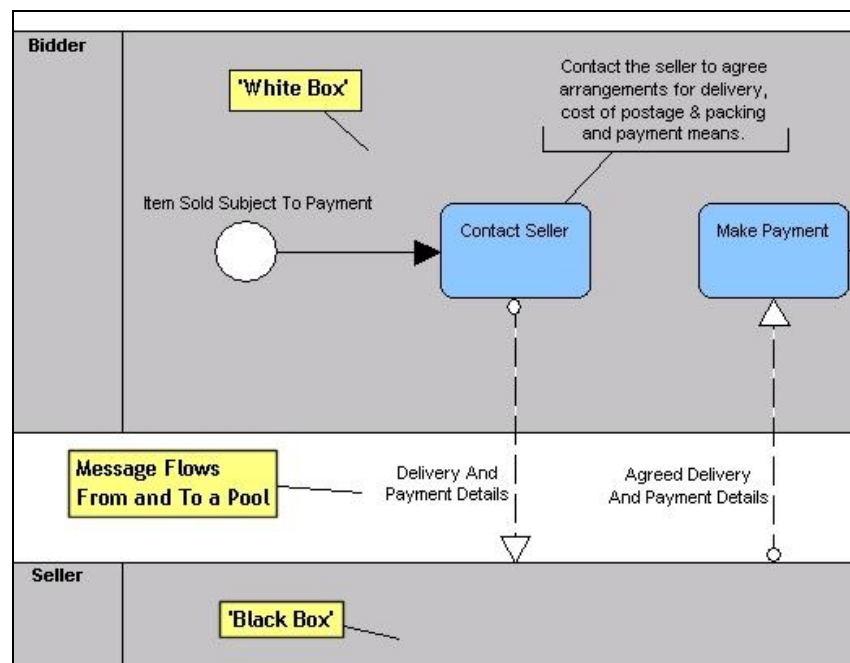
Bidder

'White Box'

Contact the seller to agree arrangements for delivery, cost of postage & packing and payment means.

Item Sold Subject To Payment

Contact Seller

Make Payment

Message Flows From and To a Pool

Delivery And Payment Details

Agreed Delivery And Payment Details

Seller

'Black Box'